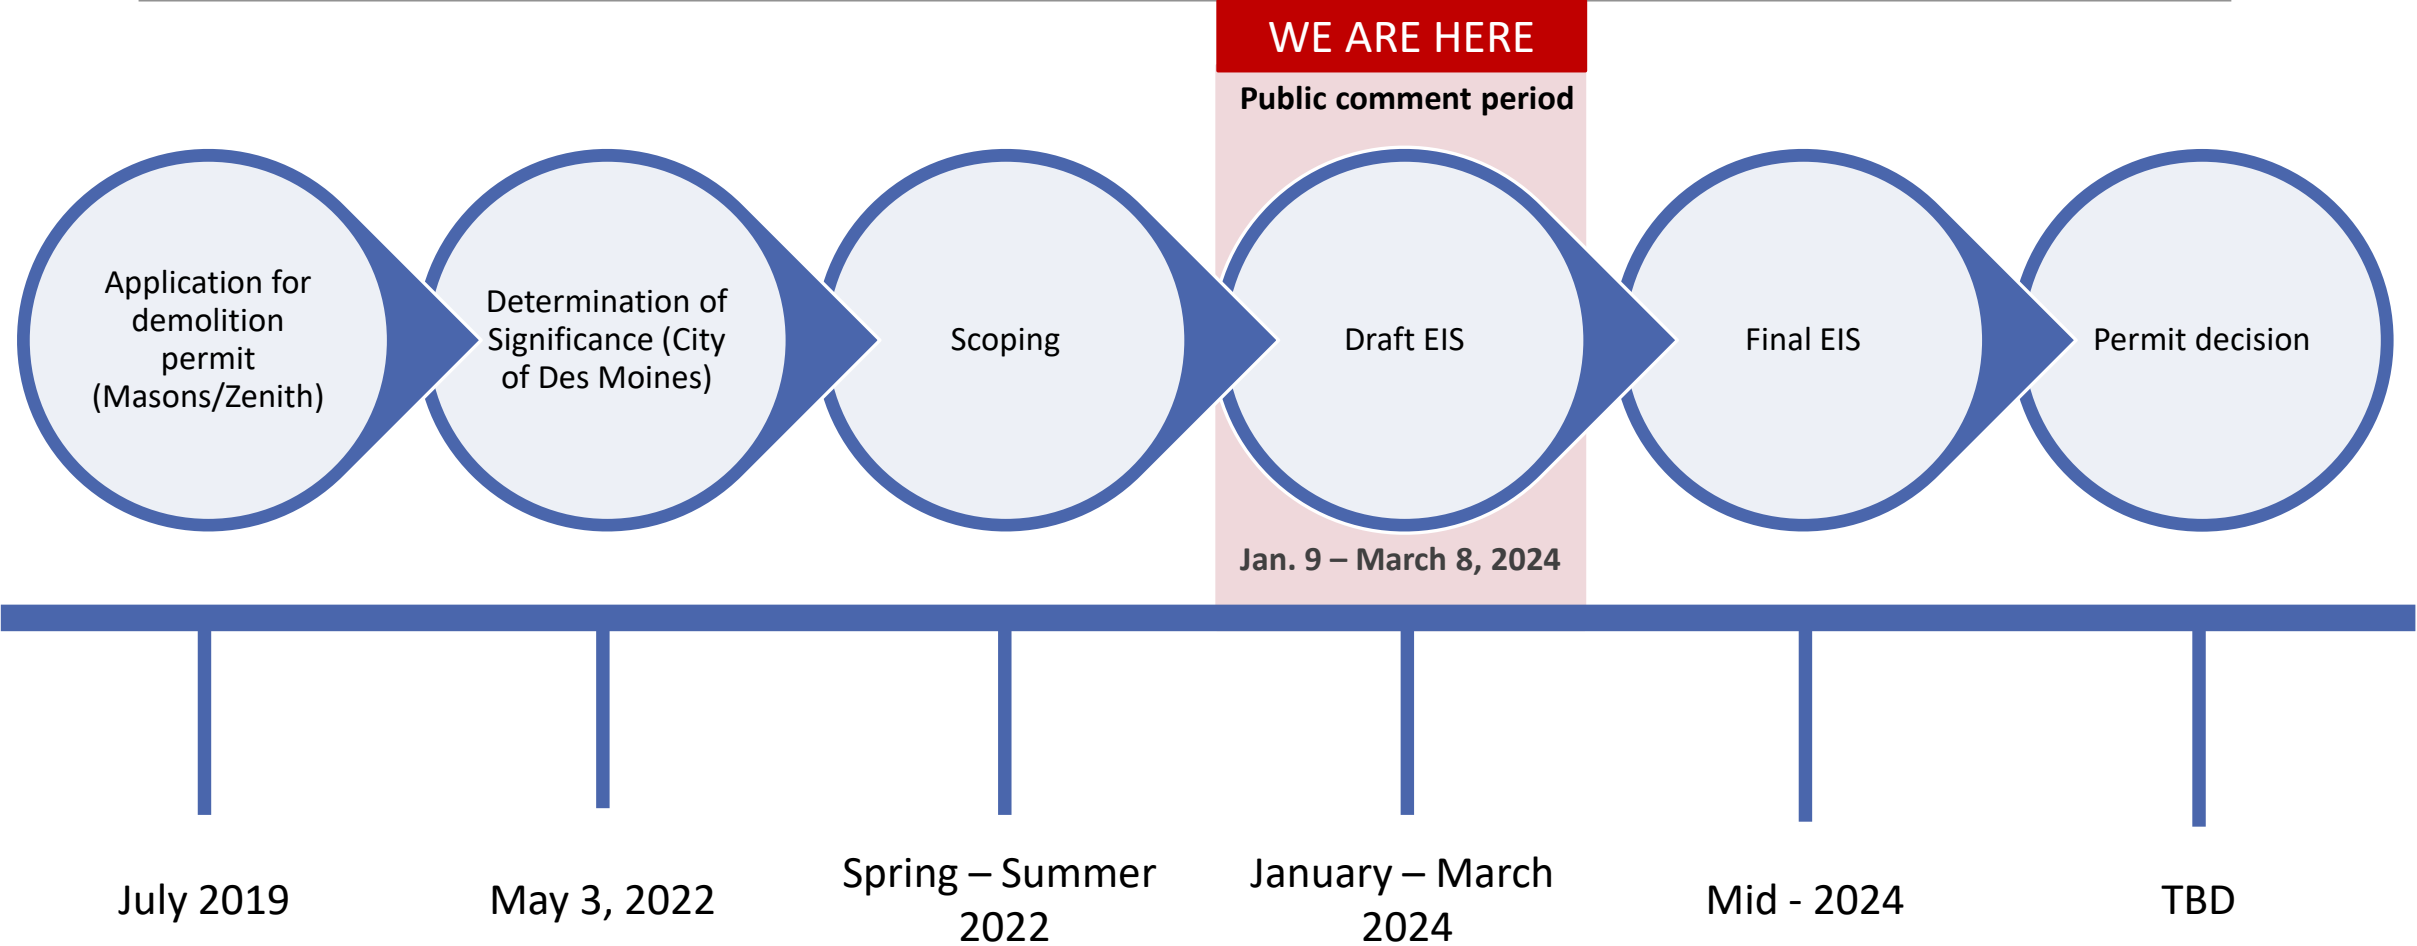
WE ARE HERE

Public comment period

Application for demolition permit (Masons/Zenith)

Determination of Significance (City of Des Moines)

Scoping

Draft EIS

Final EIS

Permit decision

Jan. 9 – March 8, 2024

July 2019

May 3, 2022

Spring – Summer 2022

January – March 2024

Mid - 2024

TBD